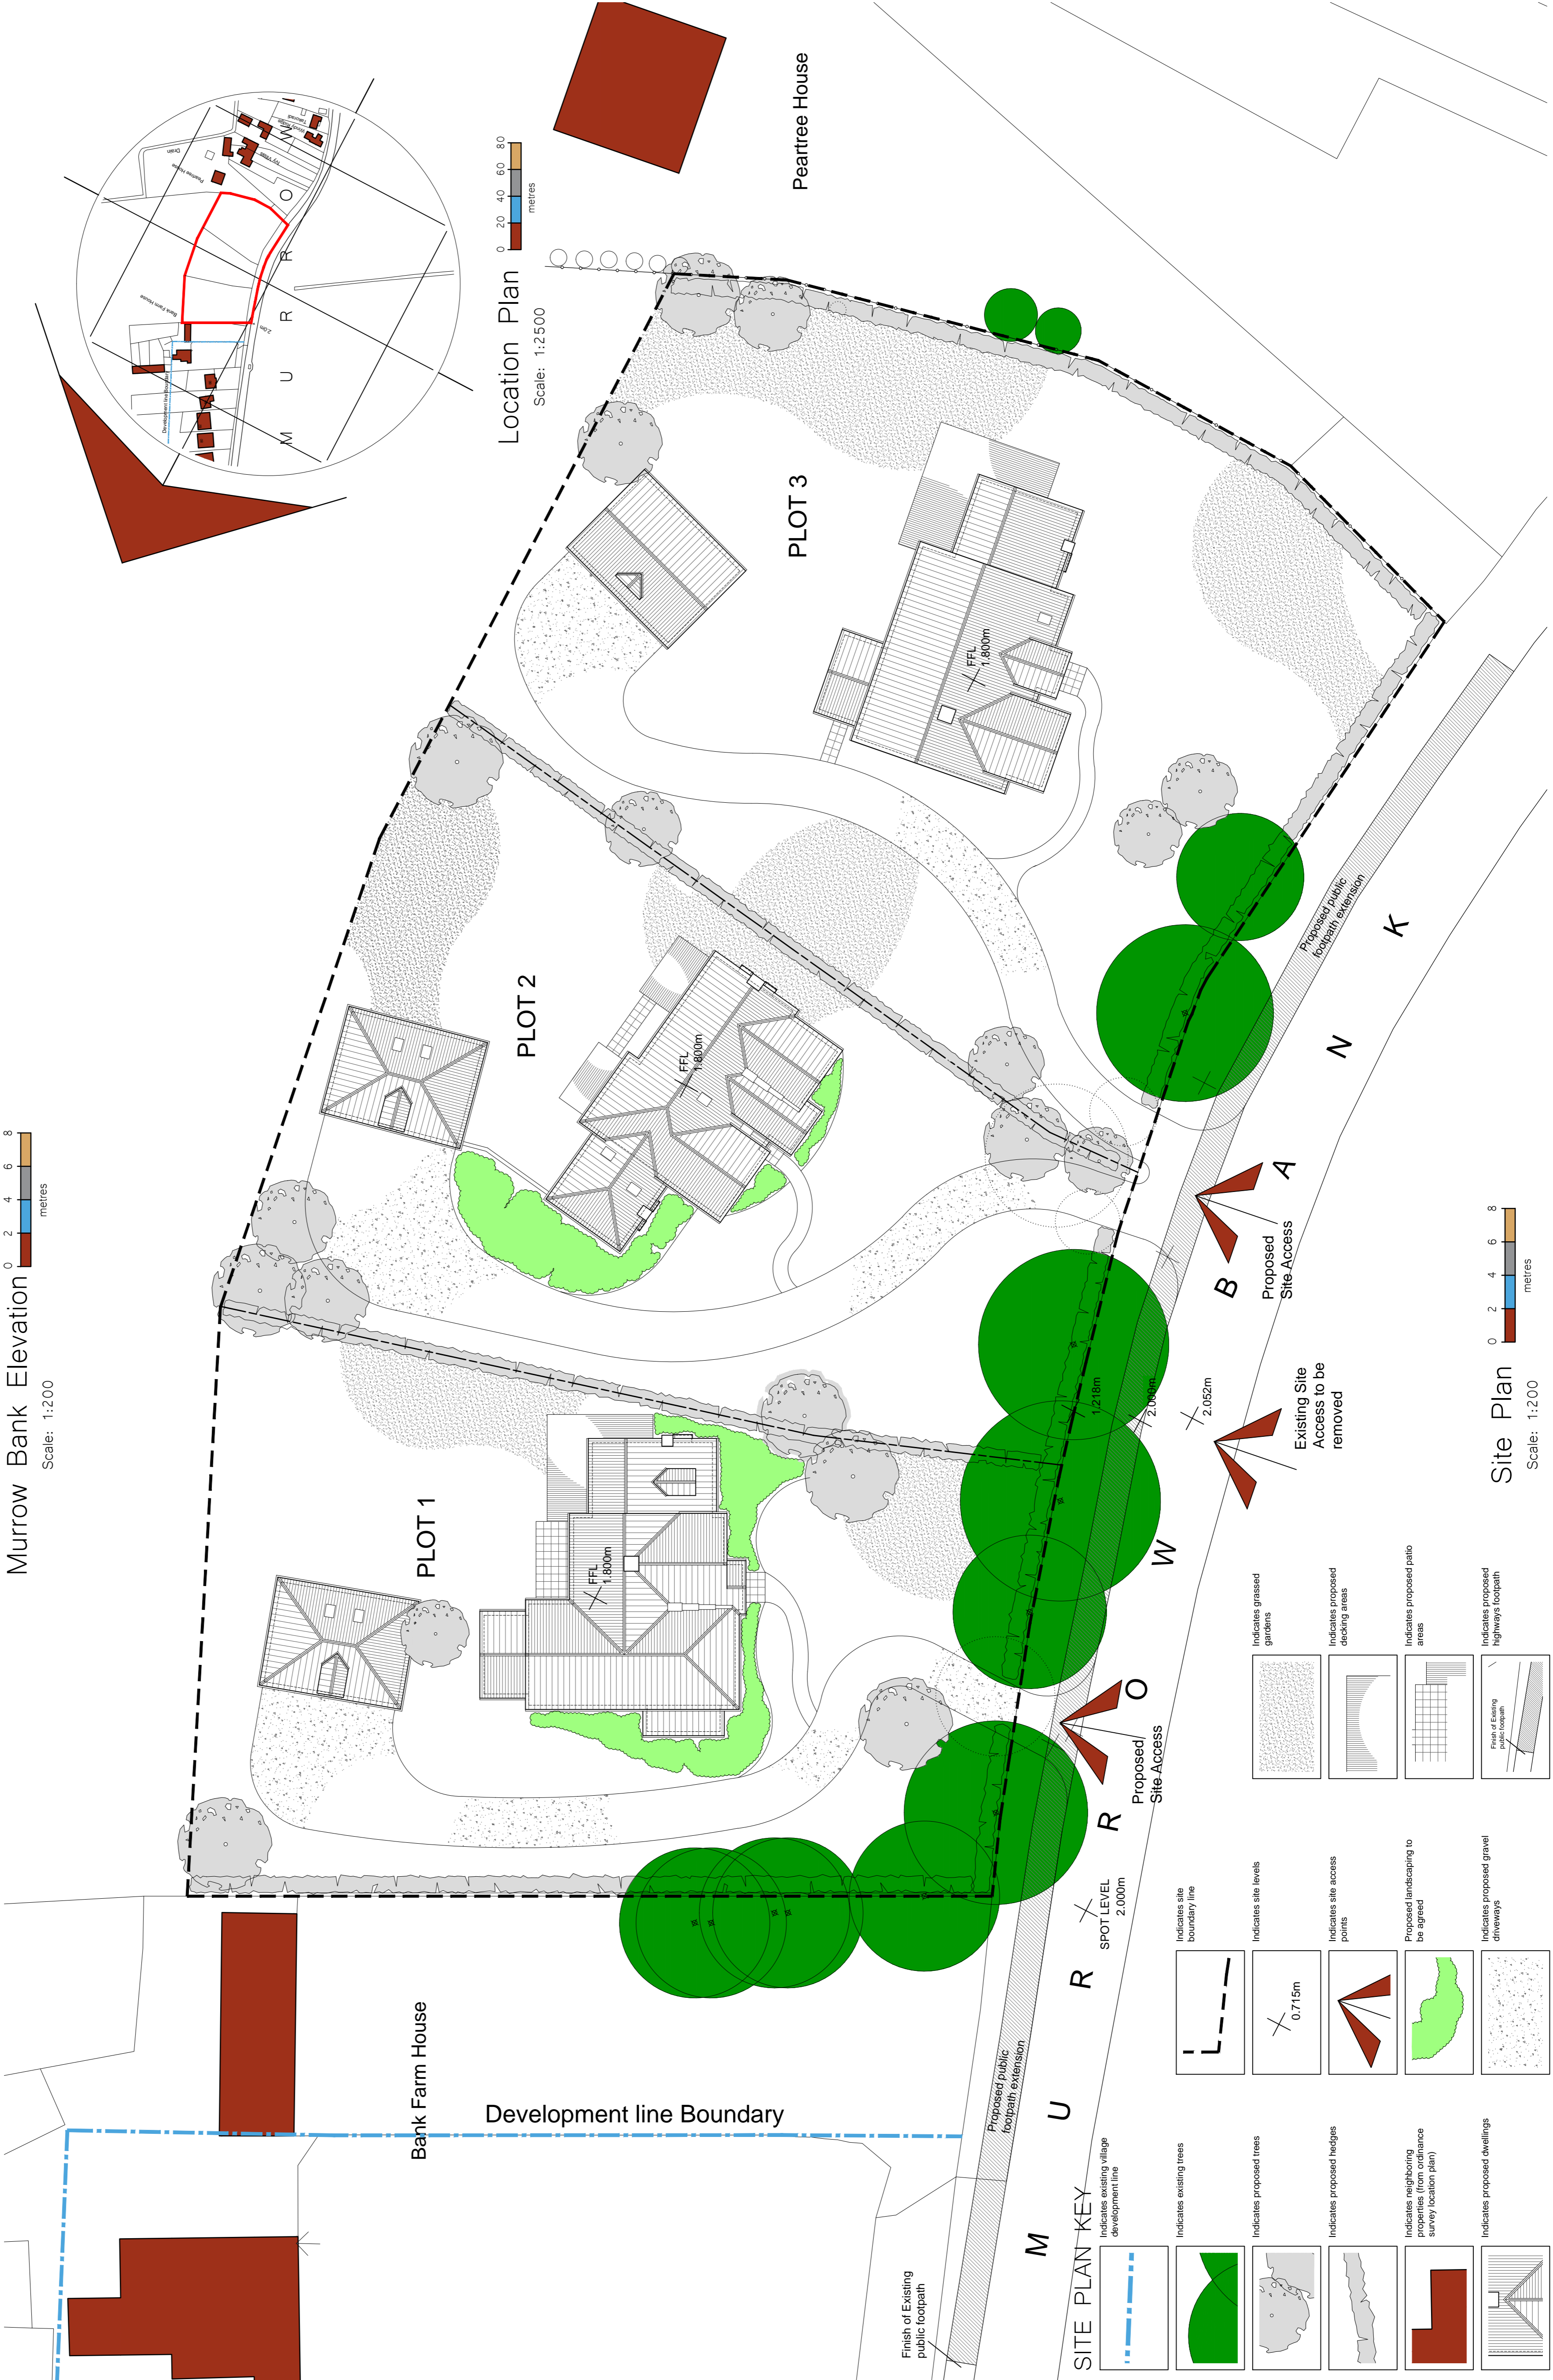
Murrow Bank Elevation
Scale: 1:200

0 2 4 6 8
metres

Location Plan
Scale: 1:2500

0 20 40 60 80
metres

M U R R O W
Peartree House
Bank Farm House
Development line Boundary

Peartree House

PLOT 3
FFL
1.800m

PLOT 2
FFL
1.800m

PLOT 1
FFL
1.800m

Proposed public footpath extension

M U R R O W B A N K

Proposed Site Access

Existing Site Access to be removed

2.052m
2.000m
1.218m

Proposed Site Access

SPOT LEVEL
2.000m

Bank Farm House

Development line Boundary

Proposed public footpath extension

Finish of Existing public footpath

Site Plan
Scale: 1:200

0 2 4 6 8
metres

SITE PLAN KEY

Indicates existing village development line
Indicates existing trees
Indicates proposed trees
Indicates proposed hedges
Indicates neighboring properties (from ordinance survey location plan)
Indicates proposed dwellings

Indicates site boundary line
Indicates site levels
0.715m
Indicates site access points
Proposed landscaping to be agreed
Indicates proposed gravel driveways

Indicates grassed gardens
Indicates proposed decking areas
Indicates proposed patio areas
Indicates proposed highways footpath
Finish of Existing public footpath